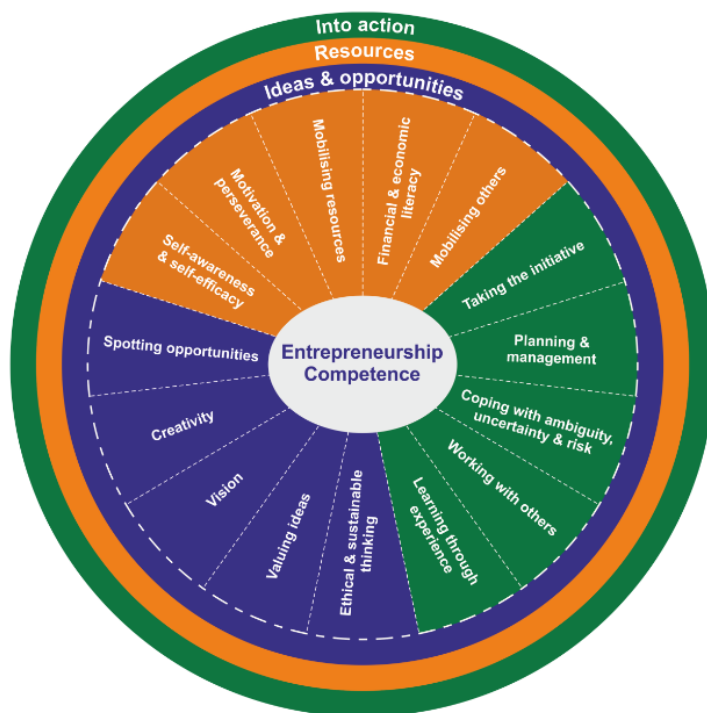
Into action
Resources
Ideas & opportunities

Entrepreneurship Competence

Spotting opportunities
Creativity
Vision
Valuing ideas
Ethical & sustainable thinking

Self-awareness & self-efficacy
Motivation & perseverance
Mobilising resources
Financial & economic literacy
Mobilising others

Taking the initiative
Planning & management
Coping with ambiguity, uncertainty & risk
Working with others
Learning through experience